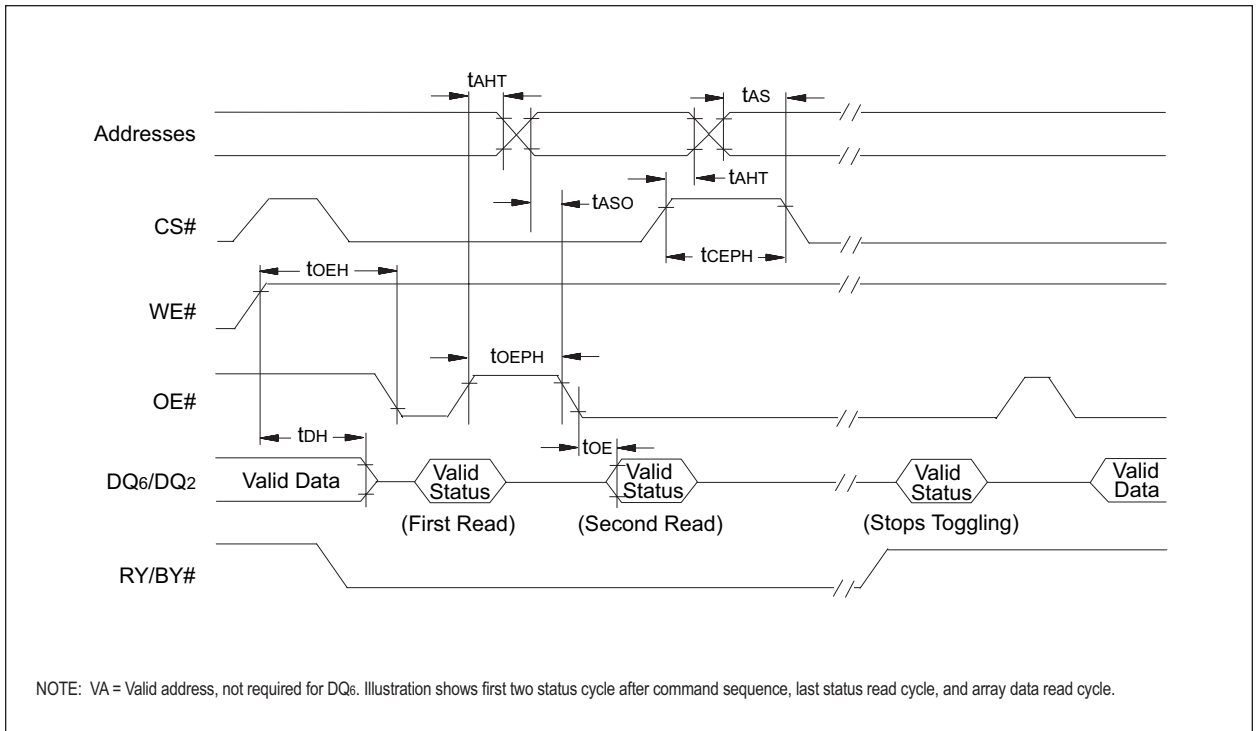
$t_{AHT}$

$t_{AS}$

Addresses

$t_{AHT}$

$t_{ASO}$

CS#

$t_{CEPH}$

$t_{OEH}$

WE#

$t_{OEPH}$

OE#

$t_{DH}$

$t_{OE}$

$DQ_6/DQ_2$

Valid Data

Valid Status

Valid Status

Valid Status

Valid Data

(First Read)

(Second Read)

(Stops Toggling)

RY/BY#

NOTE: VA = Valid address, not required for $DQ_6$. Illustration shows first two status cycle after command sequence, last status read cycle, and array data read cycle.